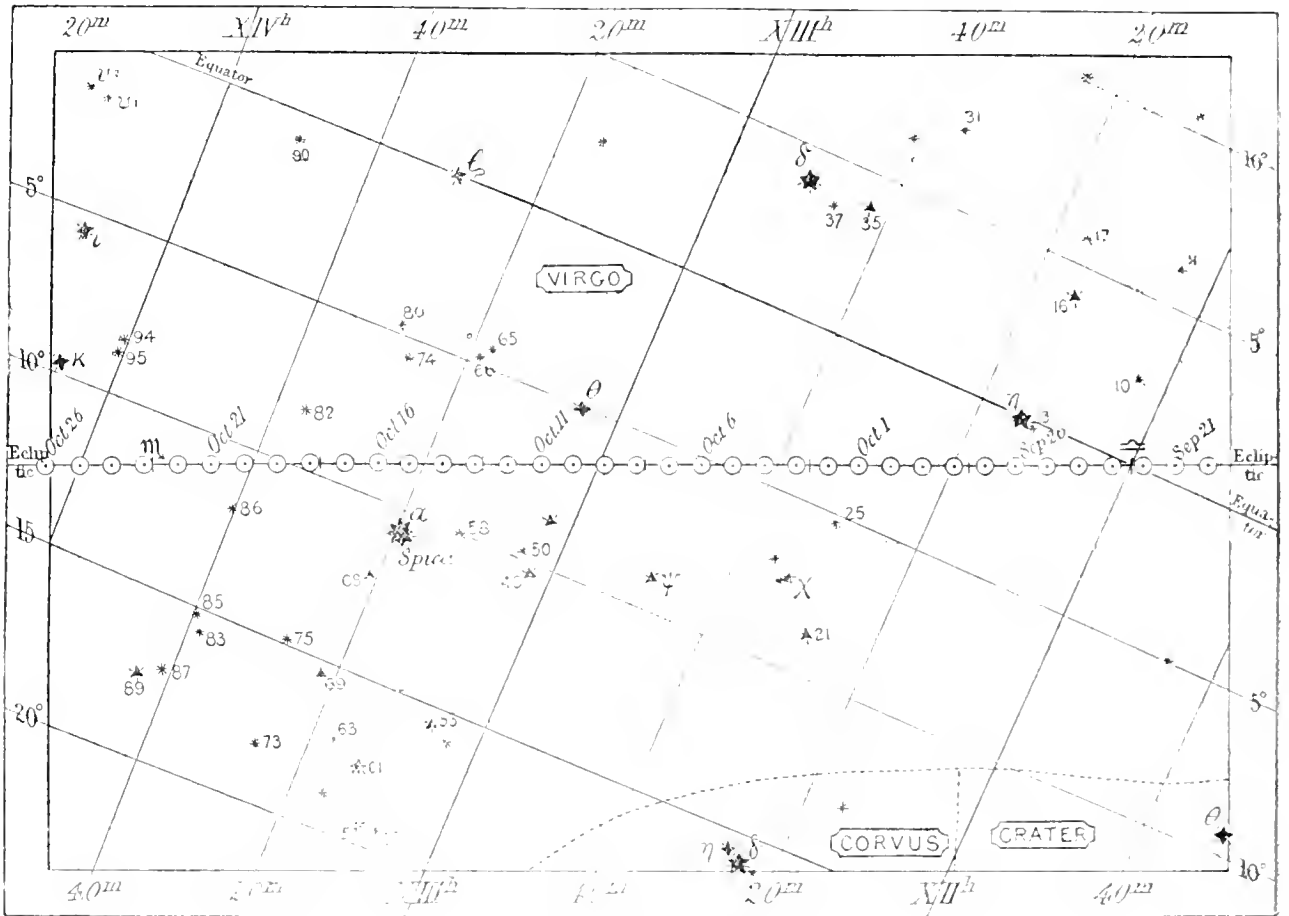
20m XIVh 40m 20m XIIIh 40m 20m

Equator

$\upsilon_2$ $\upsilon_1$

90

$\zeta$

$\delta$

31

10°

5°

37 35

$\iota$

VIRGO

17

16

80

65

5°

10° K

94 95

74

66

$\theta$

10

82

$\eta$

Oct 26 ♏ Oct 21 Oct 16 Oct 11 Oct 6 Oct 1 Sep 26 ♎ Sep 21

Eclip tic

Eclip tic

Equa tor

86

$\alpha$ Spica

53

25

15

50

69

$\psi$

$\chi$

85

83

75

21

69 87

69

5°

20°

73

63

55

61

$\eta$ $\delta$

CORVUS

CRATER

$\theta$

10°

40m 20m XIIIh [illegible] 20m XIIh 40m